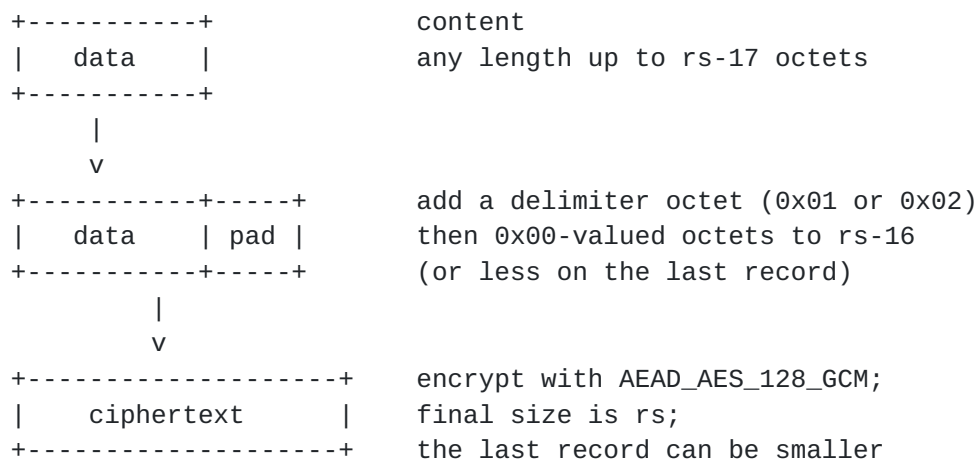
+-----------+           content
|   data    |           any length up to rs-17 octets
+-----------+
     |
     v
+-----------+-----+     add a delimiter octet (0x01 or 0x02)
|   data    | pad |     then 0x00-valued octets to rs-16
+-----------+-----+     (or less on the last record)
        |
        v
+--------------------+  encrypt with AEAD_AES_128_GCM;
|    ciphertext      |  final size is rs;
+--------------------+  the last record can be smaller